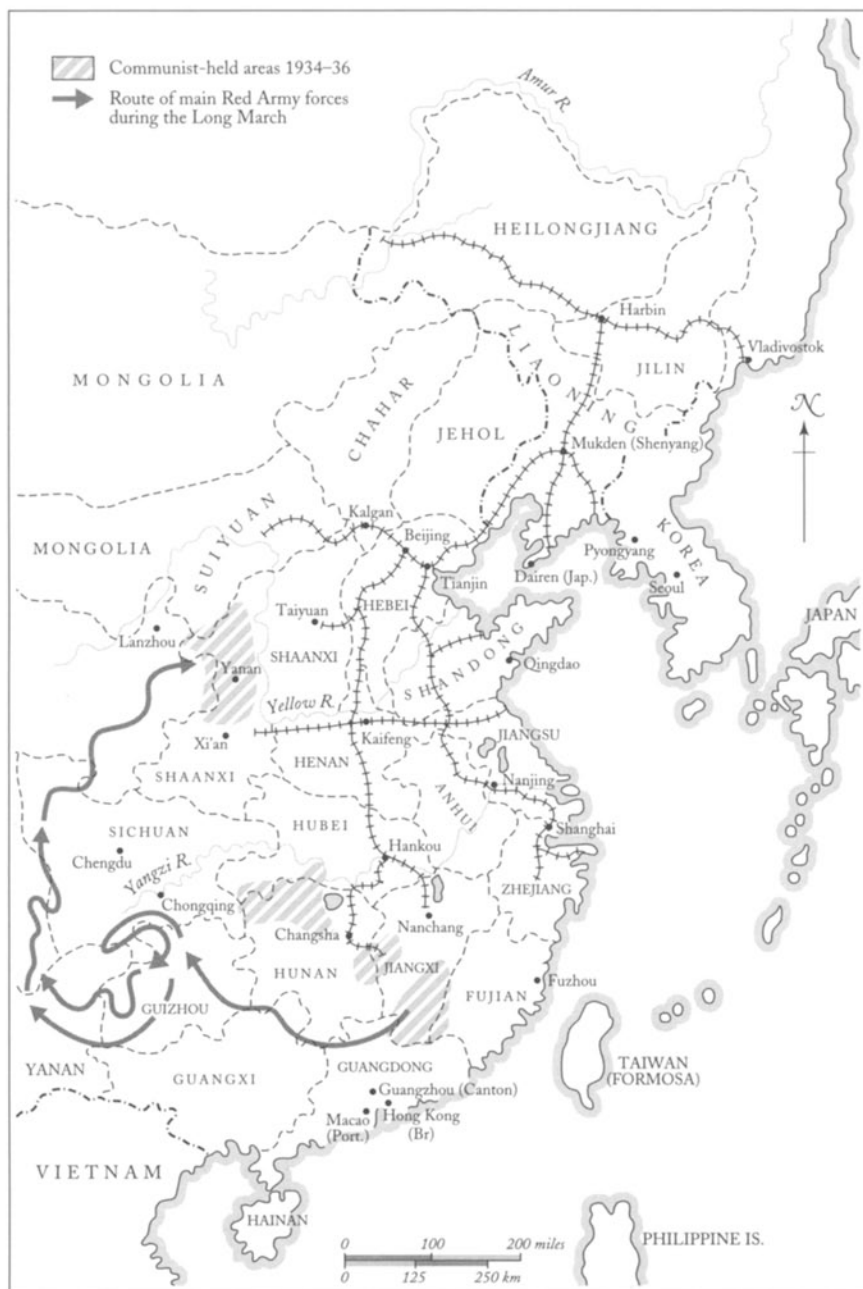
Communist-held areas 1934–36
Route of main Red Army forces during the Long March

Amur R.

HEILONGJIANG

Harbin

Vladivostok

JILIN

MONGOLIA

CHAHAR

LIAONING

JEHOL

$\mathcal{N}$

Mukden (Shenyang)

SUIYUAN

Kalgan

Beijing

KOREA

MONGOLIA

Tianjin

Dairen (Jap.)

Pyongyang

Seoul

Taiyuan

HEBEI

JAPAN

Lanzhou

Yanan

SHAANXI

SHANDONG

Qingdao

Yellow R.

Xi'an

Kaifeng

JIANGSU

SHAANXI

HENAN

ANHUI

Nanjing

SICHUAN

HUBEI

Shanghai

Chengdu

Yangzi R.

Hankou

Chongqing

ZHEJIANG

Changsha

Nanchang

HUNAN

JIANGXI

Fuzhou

FUJIAN

GUIZHOU

YANAN

GUANGXI

GUANGDONG

TAIWAN (FORMOSA)

Guangzhou (Canton)

Macao (Port.)

Hong Kong (Br)

VIETNAM

HAINAN

0 100 200 miles
0 125 250 km

PHILIPPINE IS.